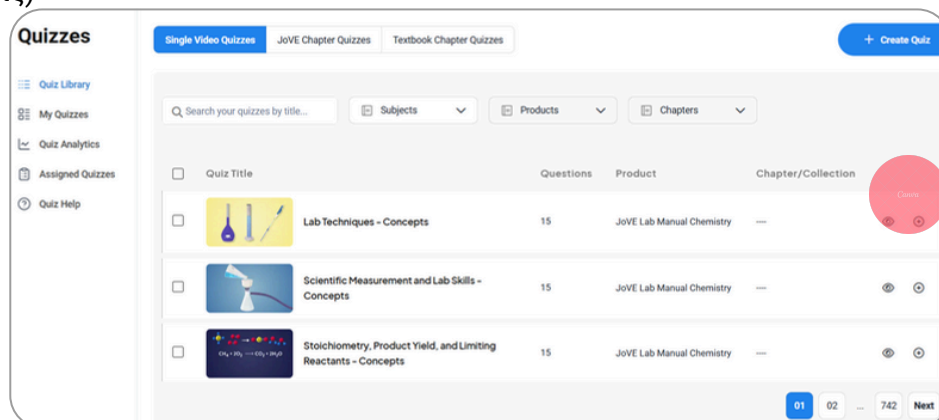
Quizzes

Quiz Library
My Quizzes
Quiz Analytics
Assigned Quizzes
Quiz Help

Single Video Quizzes
JoVE Chapter Quizzes
Textbook Chapter Quizzes

+ Create Quiz

Search your quizzes by title...
Subjects
Products
Chapters

| | Quiz Title | Questions | Product | Chapter/Collection | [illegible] |
|---|---|---|---|---|---|
| | Lab Techniques - Concepts | 15 | JoVE Lab Manual Chemistry | — | |
| | Scientific Measurement and Lab Skills - Concepts | 15 | JoVE Lab Manual Chemistry | — | |
| | Stoichiometry, Product Yield, and Limiting Reactants - Concepts | 15 | JoVE Lab Manual Chemistry | — | |

01 02 ... 742 Next